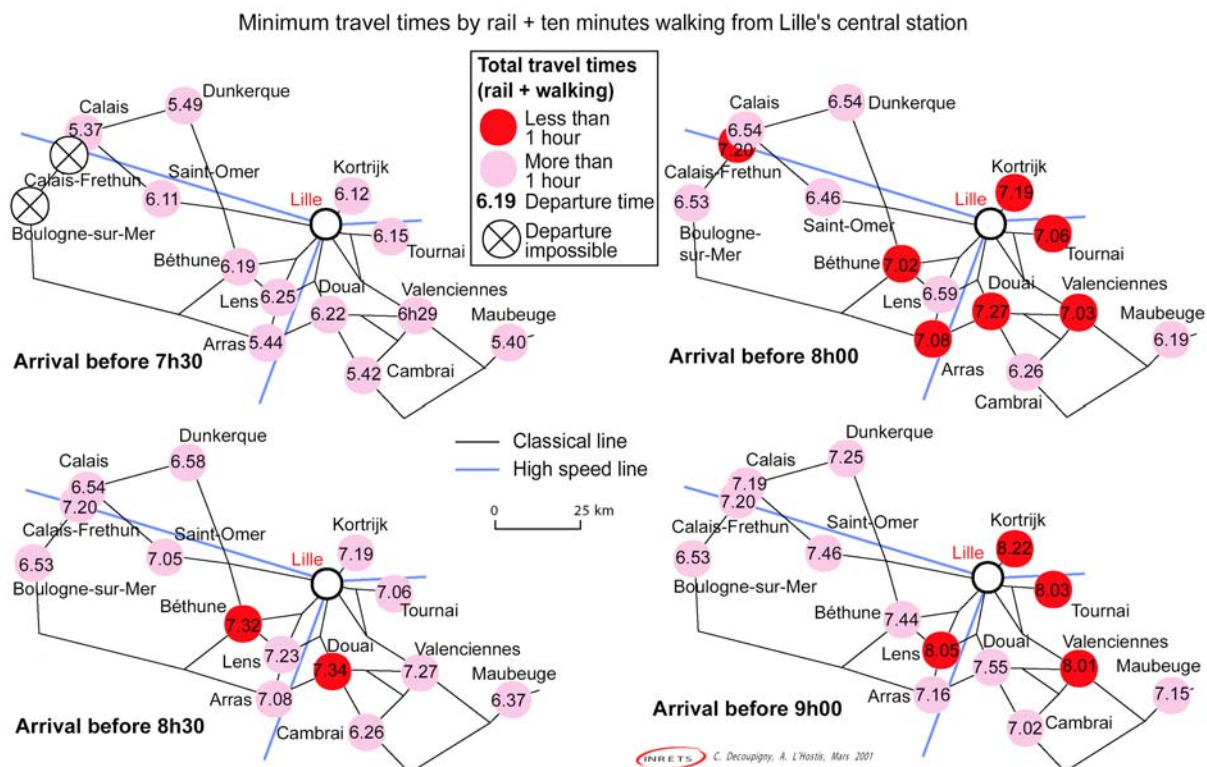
Minimum travel times by rail + ten minutes walking from Lille's central station

Total travel times (rail + walking)
Less than 1 hour
More than 1 hour
6.19 Departure time
Departure impossible

Calais 5.37
Dunkerque 5.49
Calais-Frethun
Saint-Omer 6.11
Boulogne-sur-Mer
Kortrijk 6.12
Lille
6.15 Tournai
Béthune 6.19
Lens 6.25
Douai 6.22
Valenciennes 6h29
Maubeuge 5.40
Arras 5.44
5.42 Cambrai
Arrival before 7h30

Calais 6.54 7.20
6.54 Dunkerque
Calais-Frethun 6.53
Boulogne-sur-Mer
6.46 Saint-Omer
Kortrijk 7.19
Lille
7.06 Tournai
Béthune 7.02
Lens 6.59
Douai 7.27
Valenciennes 7.03
Maubeuge 6.19
7.08 Arras
6.26 Cambrai
Arrival before 8h00

Classical line
High speed line
0 25 km

Dunkerque 6.58
Calais 6.54 7.20
Calais-Frethun 6.53
Saint-Omer 7.05
Boulogne-sur-Mer
Kortrijk 7.19
Lille
7.06 Tournai
Béthune 7.32
Lens 7.23
Douai 7.34
Valenciennes 7.27
Maubeuge 6.37
Arras 7.08
Cambrai 6.26
Arrival before 8h30

Dunkerque 7.25
Calais 7.19 7.20
Calais-Frethun 6.53
Saint-Omer 7.46
Boulogne-sur-Mer
Kortrijk 8.22
Lille
8.03 Tournai
Béthune 7.44
Lens 8.05
Douai 7.55
Valenciennes 8.01
Maubeuge 7.15
Arras 7.16
7.02 Cambrai
Arrival before 9h00

INRETS C. Decoupigny, A. L'Hostis, Mars 2001